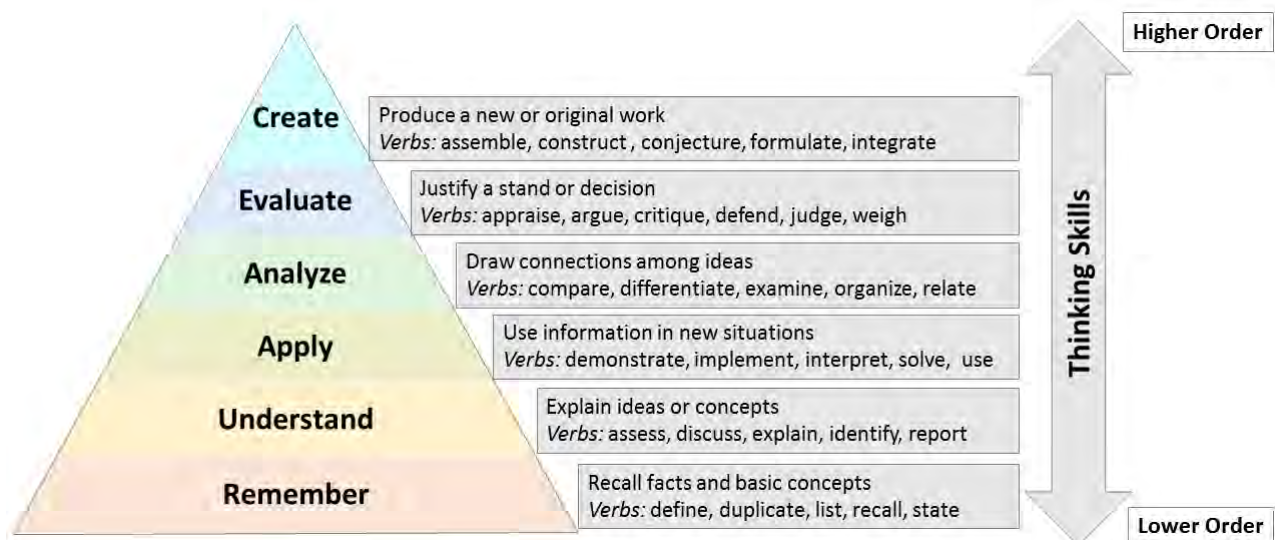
Higher Order

Create

Produce a new or original work
*Verbs:* assemble, construct , conjecture, formulate, integrate

Evaluate

Justify a stand or decision
*Verbs:* appraise, argue, critique, defend, judge, weigh

Analyze

Draw connections among ideas
*Verbs:* compare, differentiate, examine, organize, relate

Apply

Use information in new situations
*Verbs:* demonstrate, implement, interpret, solve, use

Understand

Explain ideas or concepts
*Verbs:* assess, discuss, explain, identify, report

Remember

Recall facts and basic concepts
*Verbs:* define, duplicate, list, recall, state

Thinking Skills

Lower Order